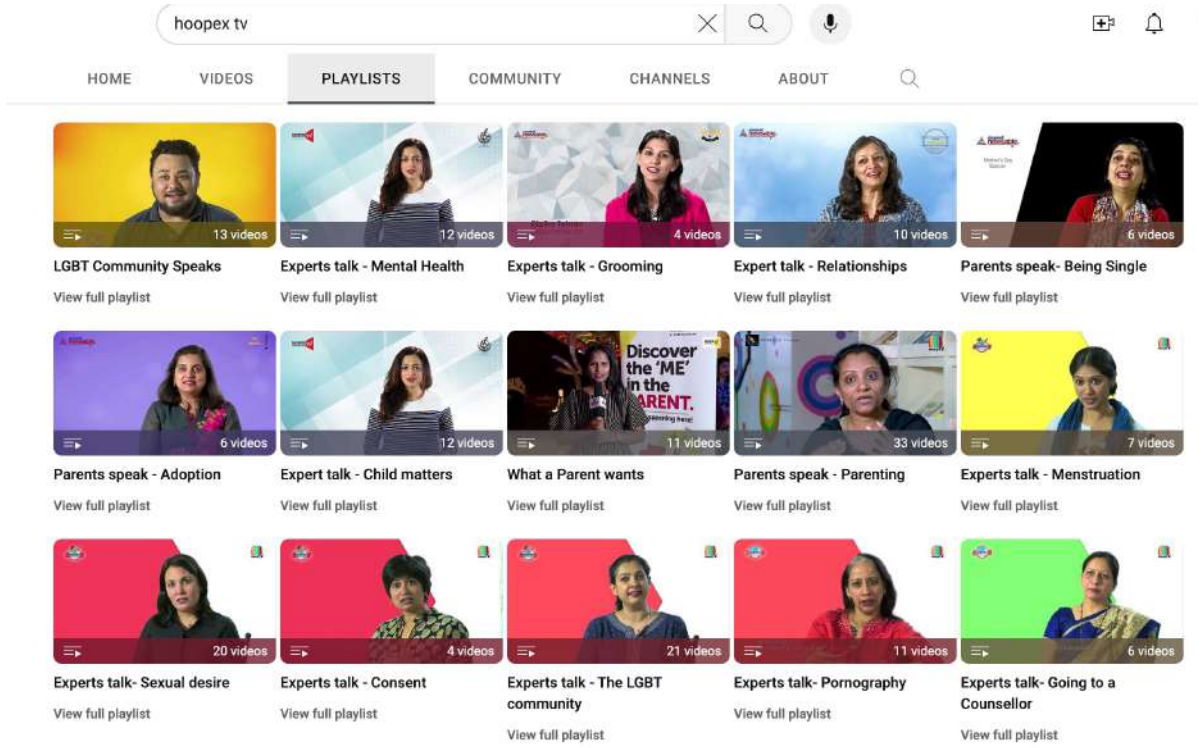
hoopex tv

HOME VIDEOS PLAYLISTS COMMUNITY CHANNELS ABOUT

13 videos
LGBT Community Speaks
View full playlist

12 videos
Experts talk - Mental Health
View full playlist

4 videos
Experts talk - Grooming
View full playlist

10 videos
Expert talk - Relationships
View full playlist

6 videos
Parents speak- Being Single
View full playlist

6 videos
Parents speak - Adoption
View full playlist

12 videos
Expert talk - Child matters
View full playlist

Discover the 'ME' in the PARENT.
11 videos
What a Parent wants
View full playlist

33 videos
Parents speak - Parenting
View full playlist

7 videos
Experts talk - Menstruation
View full playlist

20 videos
Experts talk- Sexual desire
View full playlist

4 videos
Experts talk - Consent
View full playlist

21 videos
Experts talk - The LGBT community
View full playlist

11 videos
Experts talk- Pornography
View full playlist

6 videos
Experts talk- Going to a Counsellor
View full playlist